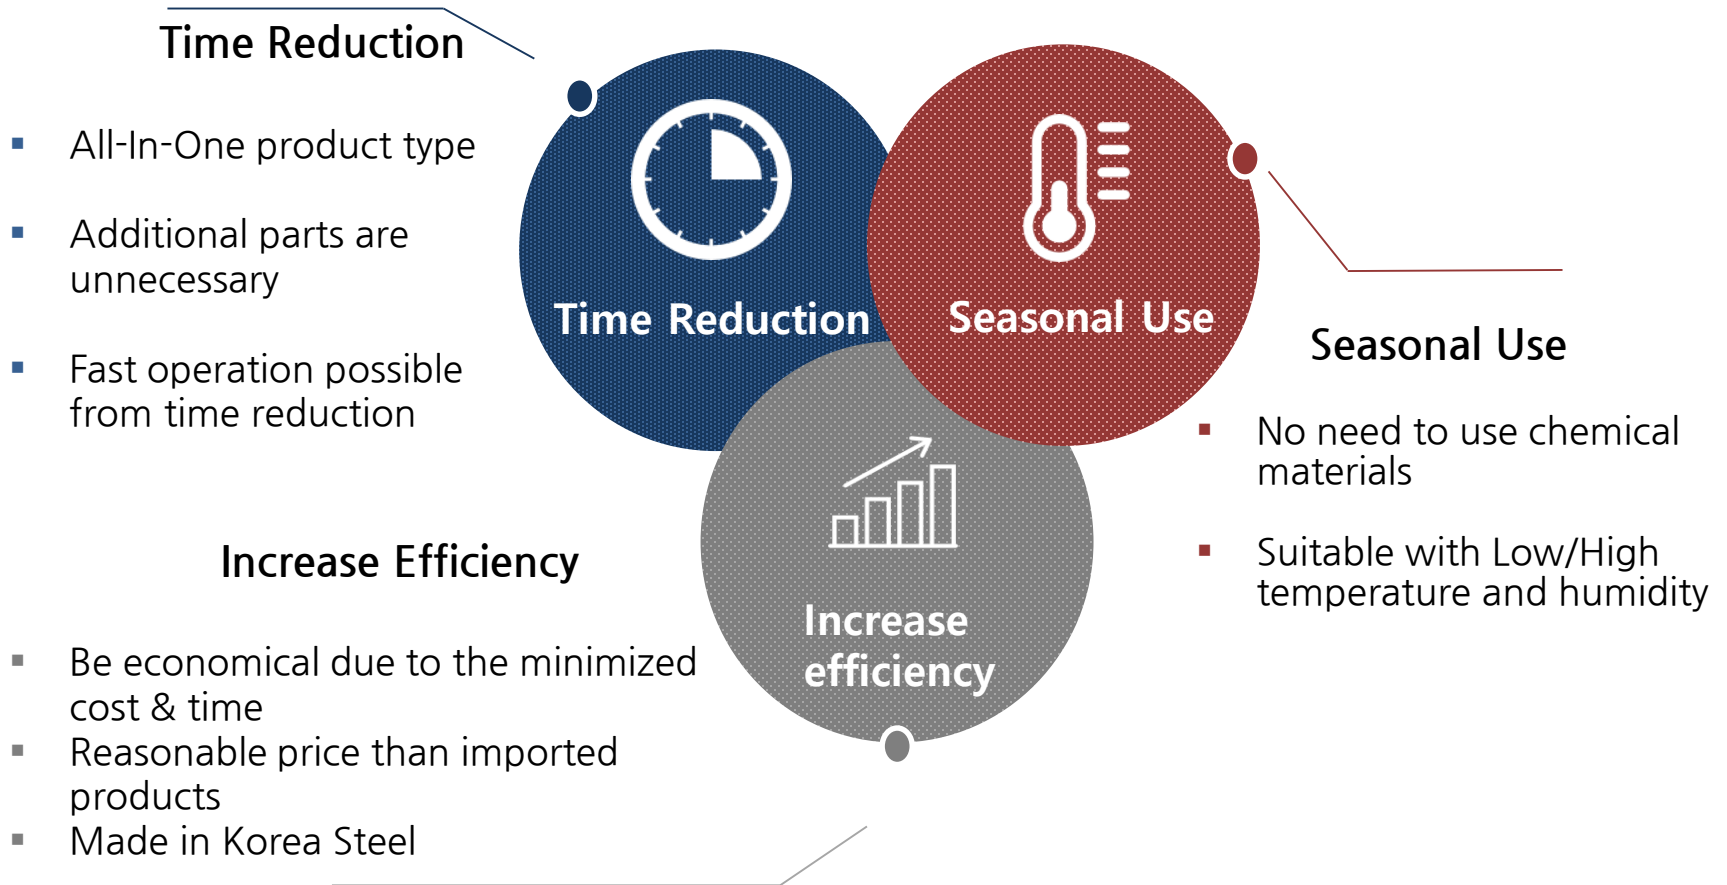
Time Reduction

- All-In-One product type
- Additional parts are unnecessary
- Fast operation possible from time reduction

Time Reduction

Seasonal Use

Increase efficiency

Seasonal Use

- No need to use chemical materials
- Suitable with Low/High temperature and humidity

Increase Efficiency

- Be economical due to the minimized cost & time
- Reasonable price than imported products
- Made in Korea Steel